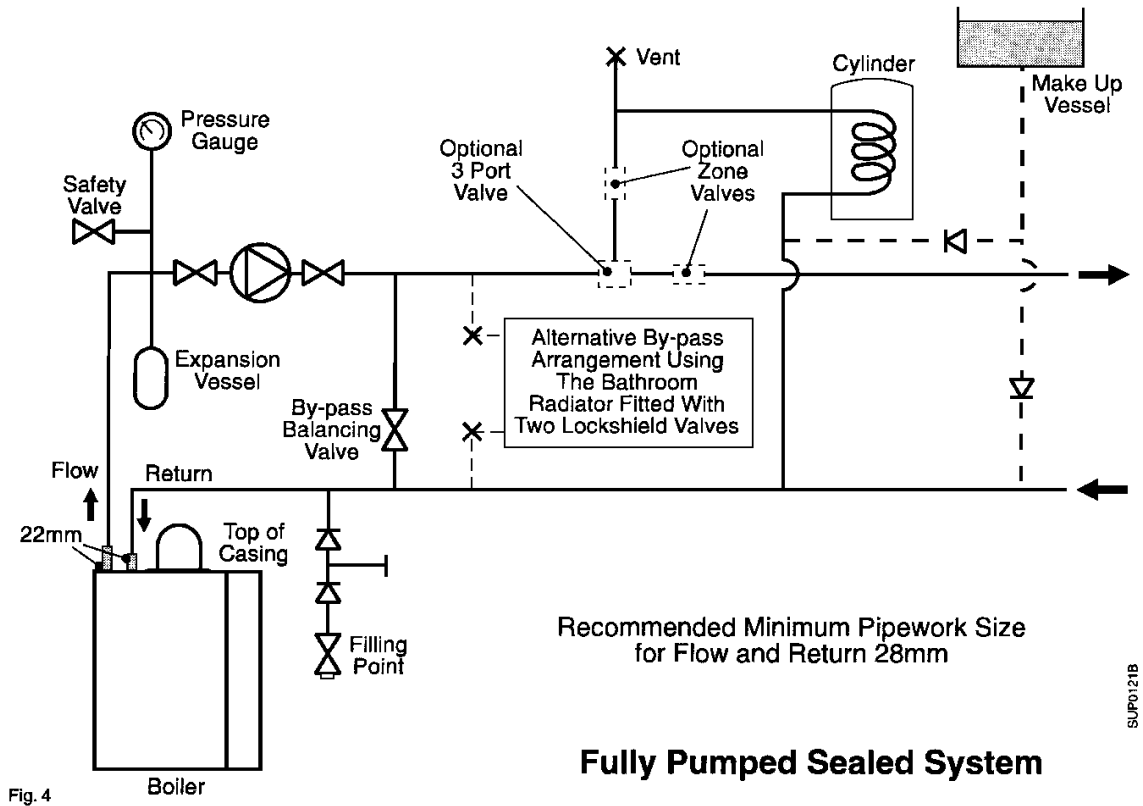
Vent

Cylinder

Make Up Vessel

Pressure Gauge

Optional 3 Port Valve

Optional Zone Valves

Safety Valve

Expansion Vessel

Alternative By-pass Arrangement Using The Bathroom Radiator Fitted With Two Lockshield Valves

By-pass Balancing Valve

Flow

Return

22mm

Top of Casing

Filling Point

Recommended Minimum Pipework Size for Flow and Return 28mm

SUP0121B

Fully Pumped Sealed System

Fig. 4

Boiler